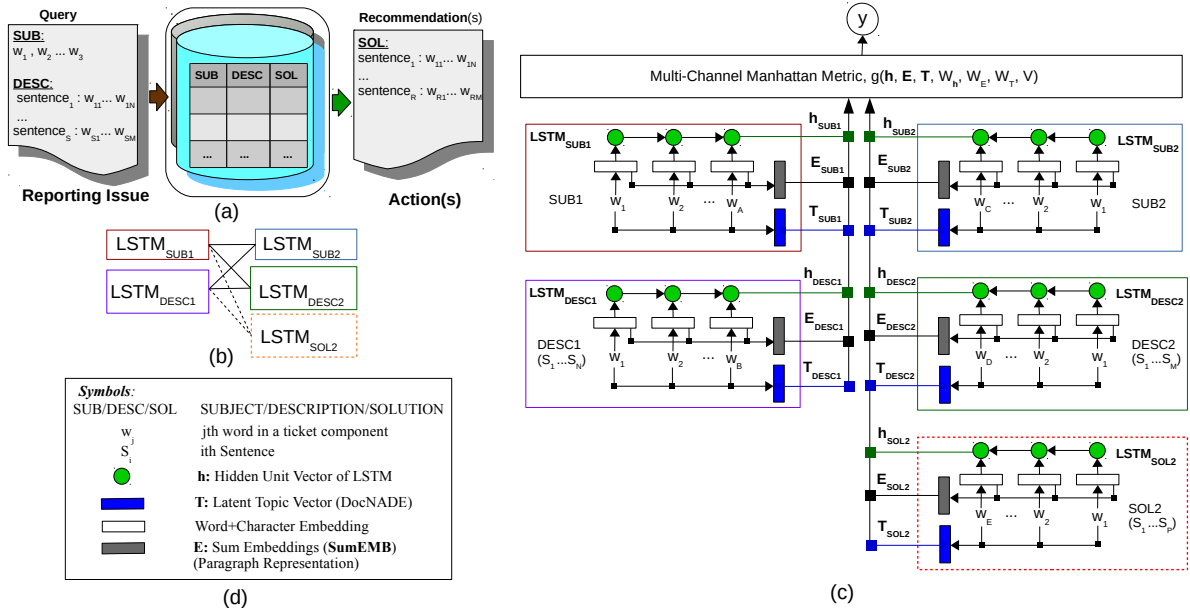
Query

SUB:
$w_1$ , $w_2$ ... $w_3$

DESC:
sentence$_1$ : $w_{11}$... $w_{1N}$
...
sentence$_S$ : $w_{S1}$... $w_{SM}$

Reporting Issue

| SUB | DESC | SOL |
|---|---|---|
| | | |
| | | |
| ... | ... | ... |

(a)

Recommendation(s)

SOL:
sentence$_1$ : $w_{11}$... $w_{1N}$
...
sentence$_R$ : $w_{R1}$... $w_{RM}$

Action(s)

LSTM$_{SUB1}$
LSTM$_{SUB2}$
LSTM$_{DESC1}$
LSTM$_{DESC2}$
LSTM$_{SOL2}$

(b)

Symbols:
SUB/DESC/SOL SUBJECT/DESCRIPTION/SOLUTION
$w_j$ jth word in a ticket component
$S_i$ ith Sentence
h: Hidden Unit Vector of LSTM
T: Latent Topic Vector (DocNADE)
Word+Character Embedding
E: Sum Embeddings (SumEMB) (Paragraph Representation)

(d)

y

Multi-Channel Manhattan Metric, g(h, E, T, $W_h$, $W_E$, $W_T$, V)

LSTM$_{SUB1}$
$h_{SUB1}$
$E_{SUB1}$
$T_{SUB1}$
SUB1
$W_1$ $W_2$ ... $W_A$

$h_{SUB2}$
$E_{SUB2}$
$T_{SUB2}$
LSTM$_{SUB2}$
SUB2
$W_C$ ... $W_2$ $W_1$

LSTM$_{DESC1}$
$h_{DESC1}$
$E_{DESC1}$
$T_{DESC1}$
DESC1
($S_1$ ...$S_N$)
$W_1$ $W_2$ ... $W_B$

$h_{DESC2}$
$E_{DESC2}$
$T_{DESC2}$
LSTM$_{DESC2}$
DESC2
($S_1$ ...$S_M$)
$W_D$ ... $W_2$ $W_1$

$h_{SOL2}$
$E_{SOL2}$
$T_{SOL2}$
LSTM$_{SOL2}$
SOL2
($S_1$ ...$S_P$)
$W_E$ ... $W_2$ $W_1$

(c)